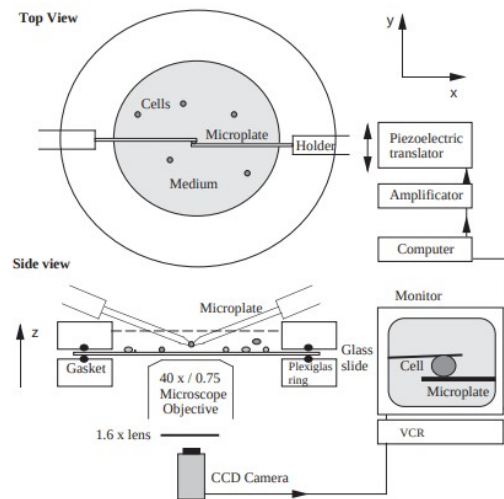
Top View

y

x

Cells

Microplate

Holder

Medium

Piezoelectric translator

Amplificator

Computer

Side view

Microplate

z

Gasket

Plexiglas ring

Glass slide

40 x / 0.75 Microscope Objective

1.6 x lens

CCD Camera

Monitor

Cell

Microplate

VCR